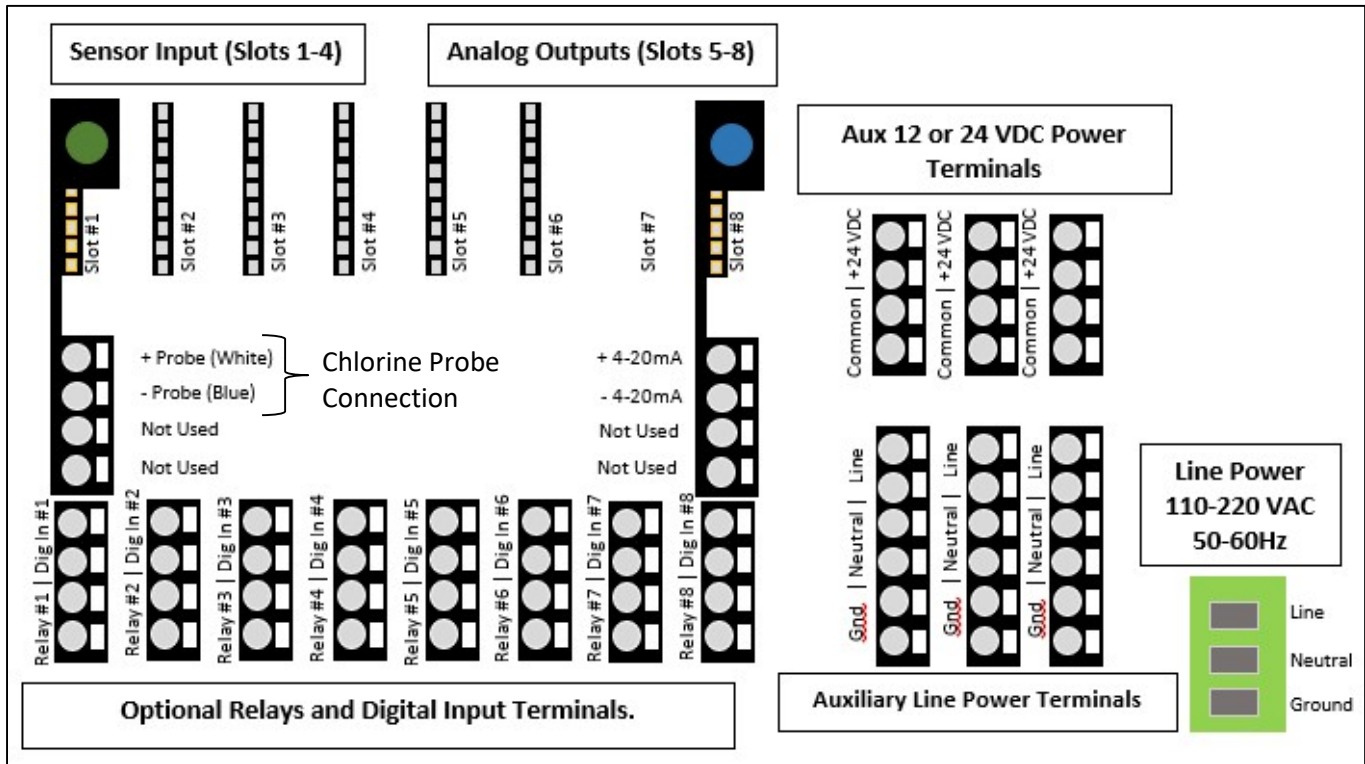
Sensor Input (Slots 1-4)

Analog Outputs (Slots 5-8)

Aux 12 or 24 VDC Power Terminals

Slot #1

Slot #2

Slot #3

Slot #4

Slot #5

Slot #6

Slot #7

Slot #8

Common | +24 VDC

Common | +24 VDC

Common | +24 VDC

+ Probe (White)

- Probe (Blue)

Chlorine Probe Connection

Not Used

Not Used

+ 4-20mA

- 4-20mA

Not Used

Not Used

Gnd | Neutral | Line

Gnd | Neutral | Line

Gnd | Neutral | Line

Line Power 110-220 VAC 50-60Hz

Relay #1 | Dig In #1

Relay #2 | Dig In #2

Relay #3 | Dig In #3

Relay #4 | Dig In #4

Relay #5 | Dig In #5

Relay #6 | Dig In #6

Relay #7 | Dig In #7

Relay #8 | Dig In #8

Line

Neutral

Ground

Optional Relays and Digital Input Terminals.

Auxiliary Line Power Terminals